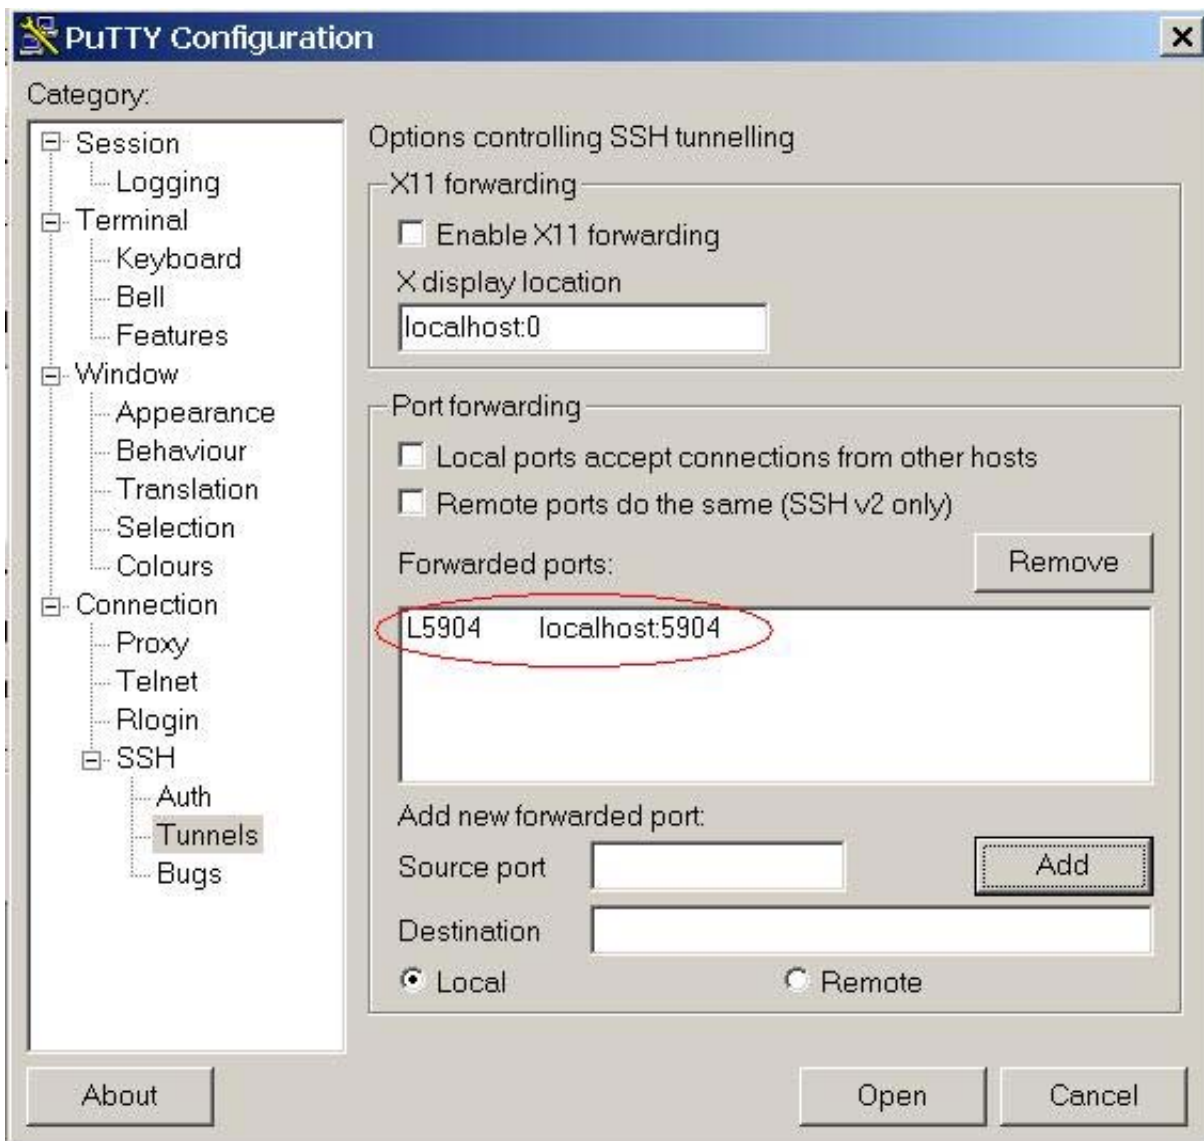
PuTTY Configuration
×

Category:

Session
Logging
Terminal
Keyboard
Bell
Features
Window
Appearance
Behaviour
Translation
Selection
Colours
Connection
Proxy
Telnet
Rlogin
SSH
Auth
Tunnels
Bugs

Options controlling SSH tunnelling

X11 forwarding
Enable X11 forwarding
X display location
localhost:0

Port forwarding
Local ports accept connections from other hosts
Remote ports do the same (SSH v2 only)
Forwarded ports:
Remove
L5904 localhost:5904

Add new forwarded port:
Source port
Add
Destination
Local
Remote

About
Open
Cancel